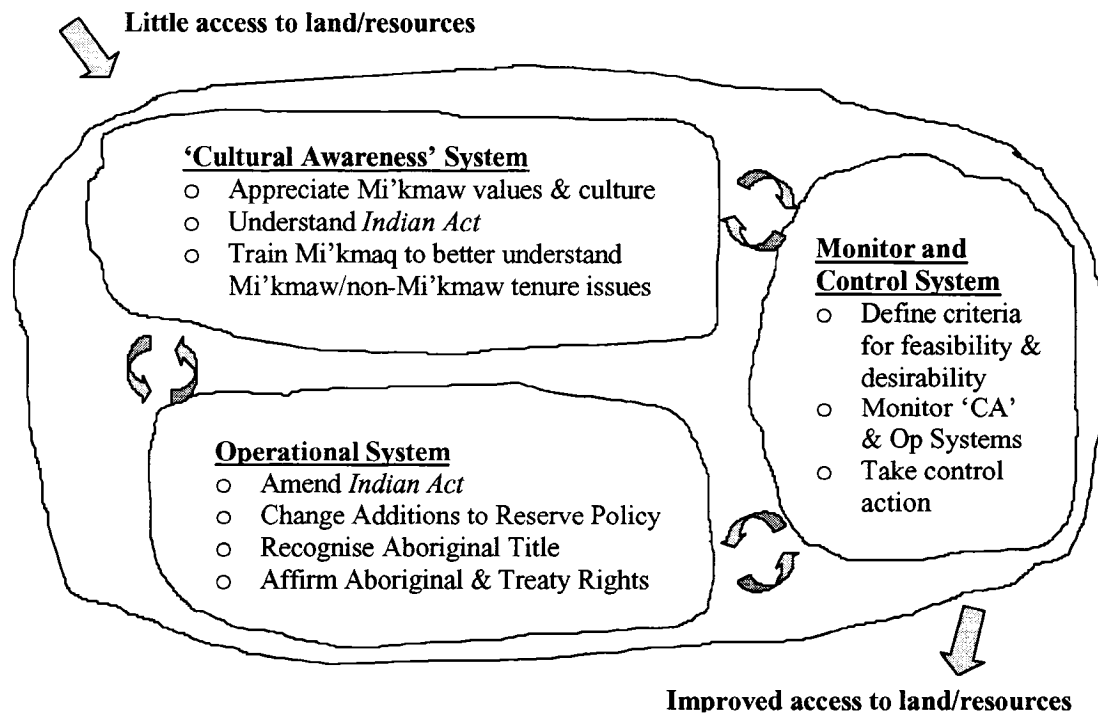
Little access to land/resources

'Cultural Awareness' System
o Appreciate Mi'kmaw values & culture
o Understand *Indian Act*
o Train Mi'kmaq to better understand Mi'kmaw/non-Mi'kmaw tenure issues

Monitor and Control System
o Define criteria for feasibility & desirability
o Monitor 'CA' & Op Systems
o Take control action

Operational System
o Amend *Indian Act*
o Change Additions to Reserve Policy
o Recognise Aboriginal Title
o Affirm Aboriginal & Treaty Rights

Improved access to land/resources